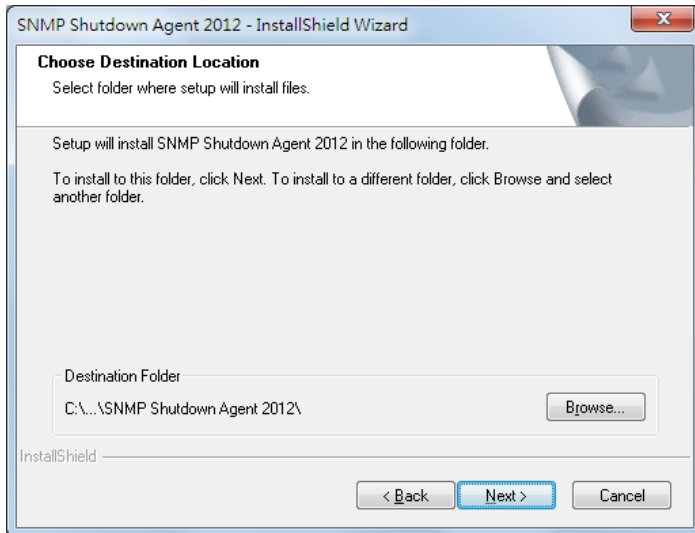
SNMP Shutdown Agent 2012 - InstallShield Wizard

Choose Destination Location

Select folder where setup will install files.

Setup will install SNMP Shutdown Agent 2012 in the following folder.

To install to this folder, click Next. To install to a different folder, click Browse and select another folder.

Destination Folder

C:\...\SNMP Shutdown Agent 2012\

Browse...

InstallShield

< Back

Next >

Cancel